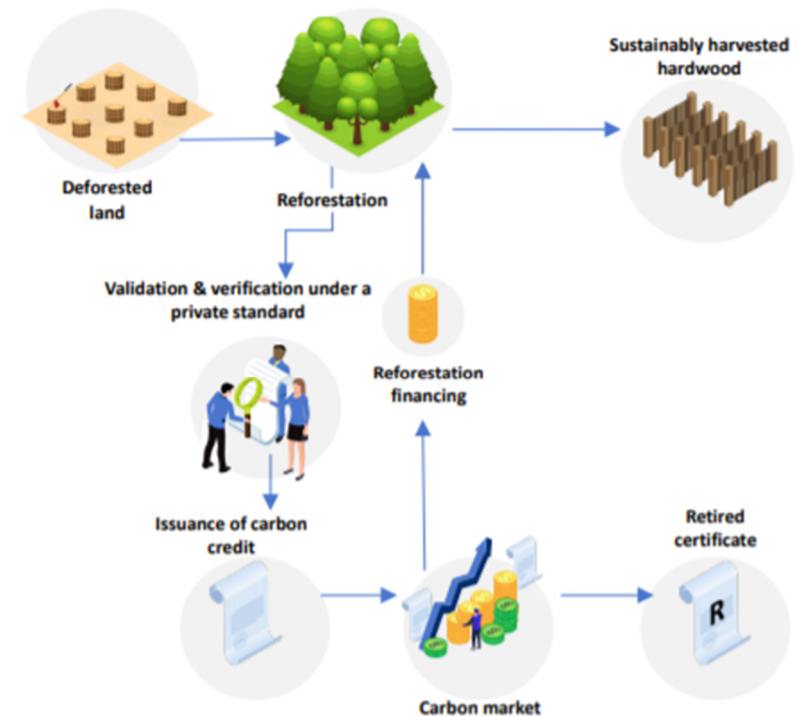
Deforested land

Reforestation

Sustainably harvested hardwood

Validation & verification under a private standard

Reforestation financing

Issuance of carbon credit

Retired certificate

R

Carbon market